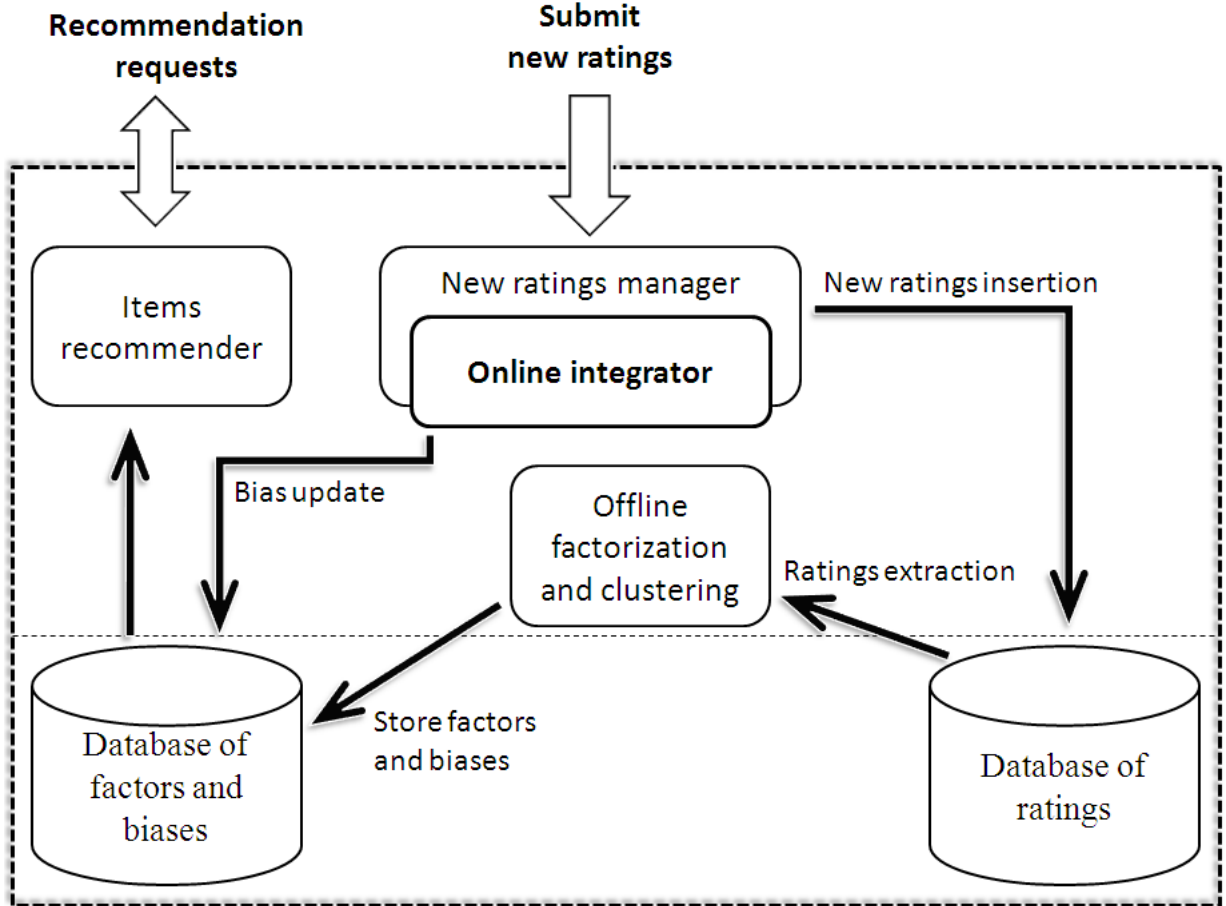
Recommendation requests

Submit new ratings

Items recommender

New ratings manager

Online integrator

New ratings insertion

Bias update

Offline factorization and clustering

Ratings extraction

Database of factors and biases

Store factors and biases

Database of ratings